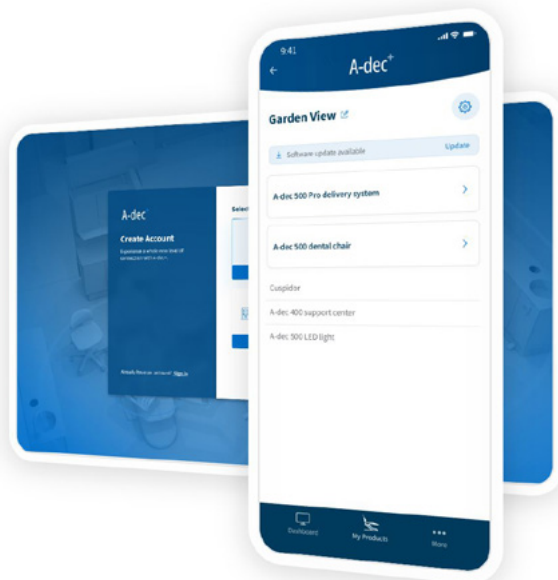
A-dec
Create Account
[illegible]
Select
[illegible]
Already have an account? Sign In

9:41
A-dec+
Garden View
Software update available
Update
A-dec 500 Pro delivery system
A-dec 500 dental chair
Cuspidor
A-dec 400 support center
A-dec 500 LED light
Dashboard
My Products
More